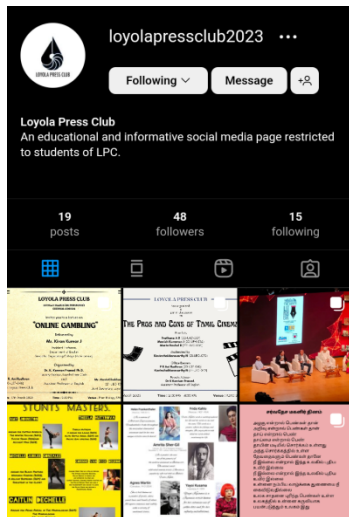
LOYOLA PRESS CLUB

loyolapressclub2023

Following

Message

Loyola Press Club
An educational and informative social media page restricted to students of LPC.

19
posts

48
followers

15
following

LOYOLA PRESS CLUB

"ONLINE GAMBLING"

Mr. Kiran Kumar J

LOYOLA PRESS CLUB

THE PROS AND CONS OF TAMIL CINEMA

STUNTS MASTERS

CAITLIN MICHELLE

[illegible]